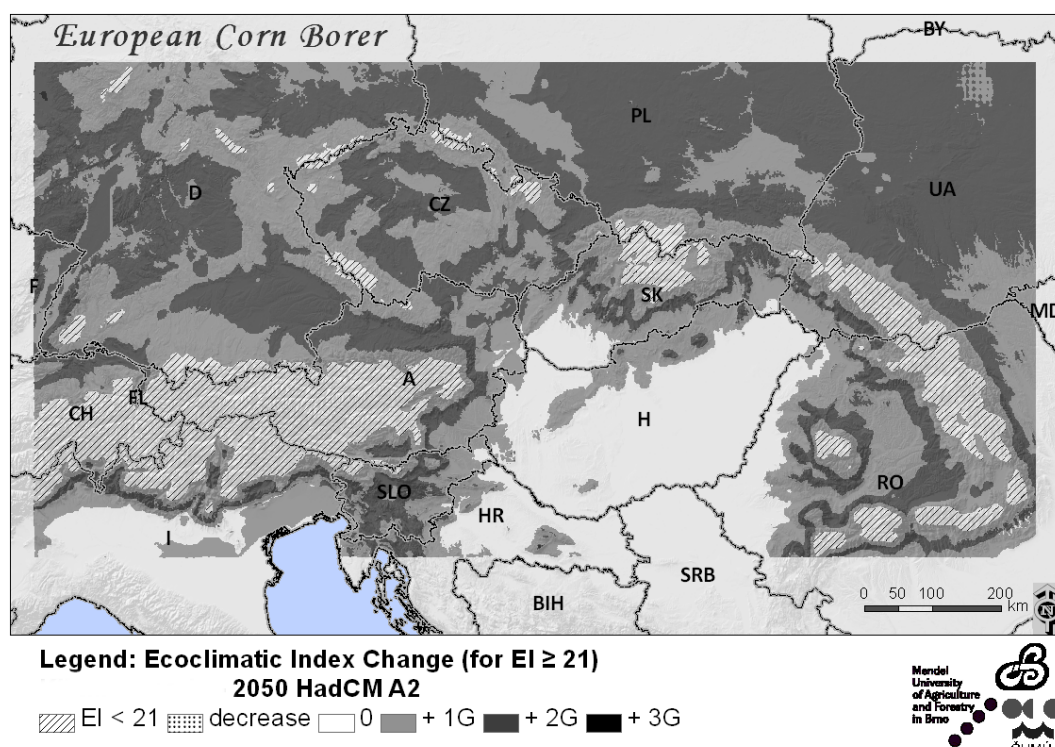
European Corn Borer

BY

PL

UA

D

CZ

F

SK

MD

FL

A

CH

H

RO

SLO

HR

I

SRB

BIH

0 50 100 200 km

N

Legend: Ecoclimatic Index Change (for EI ≥ 21)
2050 HadCM A2
EI < 21 decrease 0 + 1G + 2G + 3G

Mendel University of Agriculture and Forestry in Brno